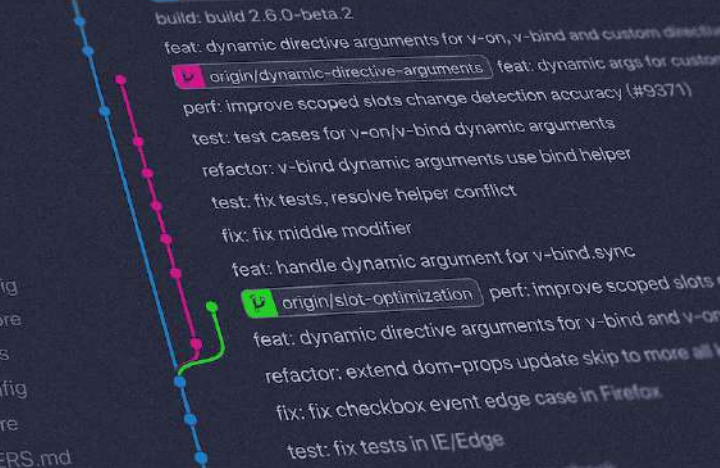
build: build 2.6.0-beta.2
feat: dynamic directive arguments for v-on, v-bind and custom directi
origin/dynamic-directive-arguments feat: dynamic args for custo
perf: improve scoped slots change detection accuracy (#9371)
test: test cases for v-on/v-bind dynamic arguments
refactor: v-bind dynamic arguments use bind helper
test: fix tests, resolve helper conflict
fix: fix middle modifier
feat: handle dynamic argument for v-bind.sync
origin/slot-optimization perf: improve scoped slots
feat: dynamic directive arguments for v-bind and v-o
refactor: extend dom-props update skip to more
fix: fix checkbox event edge case in Firefox
test: fix tests in IE/Edge

fig
ore
s
fig
re
ERS.md